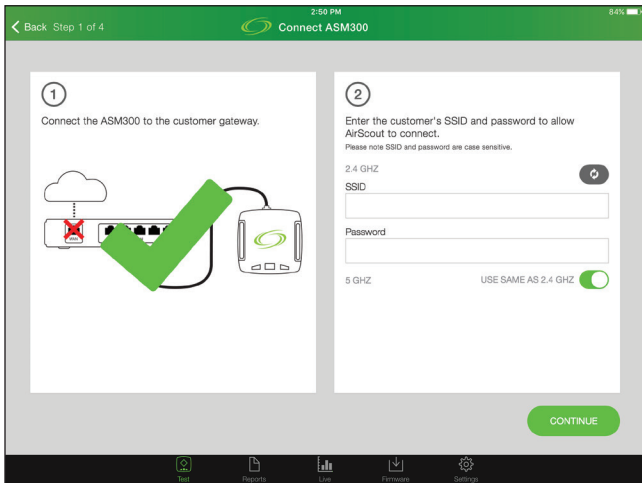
2:50 PM
84%
Back Step 1 of 4
Connect ASM300

1
Connect the ASM300 to the customer gateway.

2
Enter the customer's SSID and password to allow AirScout to connect.
Please note SSID and password are case sensitive.

2.4 GHZ
SSID

Password

5 GHZ
USE SAME AS 2.4 GHZ

CONTINUE

Test
Reports
Live
Firmware
Settings